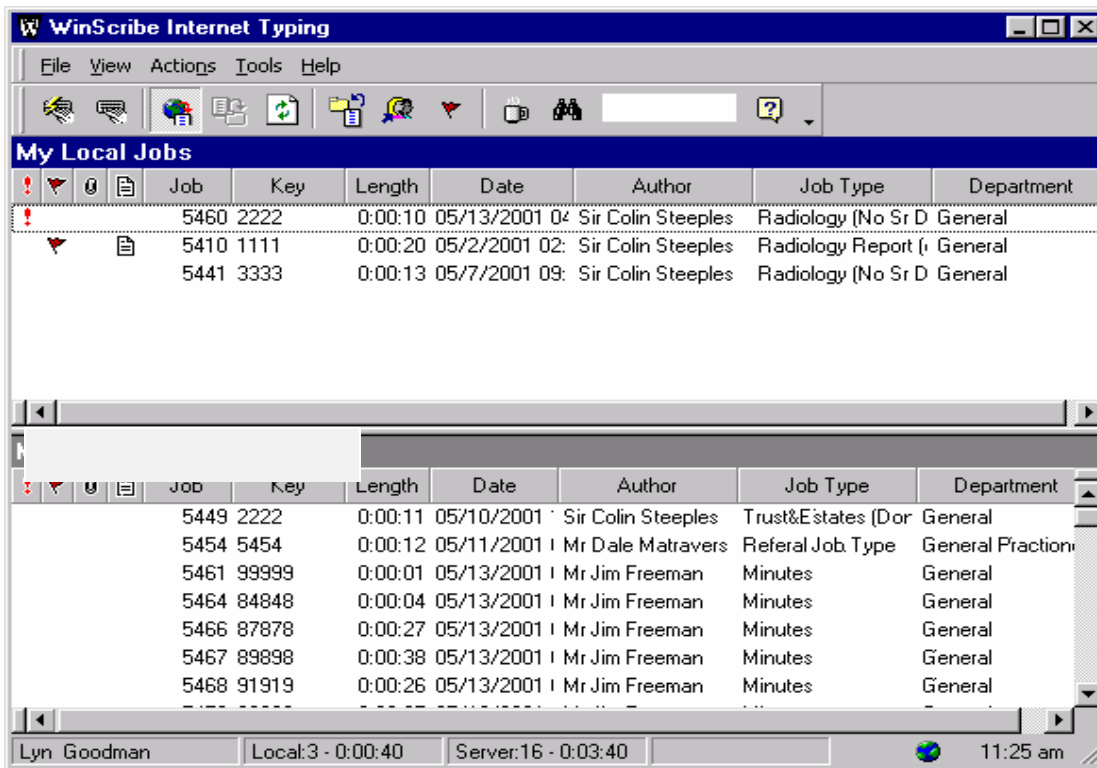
WinScribe Internet Typing

File View Actions Tools Help

My Local Jobs

| ! | | | | Job | Key | Length | Date | Author | Job Type | Department |
|---|---|---|---|---|---|---|---|---|---|---|
| ! | | | | 5460 | 2222 | 0:00:10 | 05/13/2001 0 | Sir Colin Steeples | Radiology (No Sr D | General |
| | | | | 5410 | 1111 | 0:00:20 | 05/2/2001 02: | Sir Colin Steeples | Radiology Report ( | General |
| | | | | 5441 | 3333 | 0:00:13 | 05/7/2001 09: | Sir Colin Steeples | Radiology (No Sr D | General |

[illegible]

| | | | | Job | Key | Length | Date | Author | Job Type | Department |
|---|---|---|---|---|---|---|---|---|---|---|
| | | | | 5449 | 2222 | 0:00:11 | 05/10/2001 | Sir Colin Steeples | Trust&Estates (Dor | General |
| | | | | 5454 | 5454 | 0:00:12 | 05/11/2001 | Mr Dale Matravers | Referal Job Type | General Praction |
| | | | | 5461 | 99999 | 0:00:01 | 05/13/2001 | Mr Jim Freeman | Minutes | General |
| | | | | 5464 | 84848 | 0:00:04 | 05/13/2001 | Mr Jim Freeman | Minutes | General |
| | | | | 5466 | 87878 | 0:00:27 | 05/13/2001 | Mr Jim Freeman | Minutes | General |
| | | | | 5467 | 89898 | 0:00:38 | 05/13/2001 | Mr Jim Freeman | Minutes | General |
| | | | | 5468 | 91919 | 0:00:26 | 05/13/2001 | Mr Jim Freeman | Minutes | General |

Lyn Goodman | Local:3 - 0:00:40 | Server:16 - 0:03:40 | 11:25 am